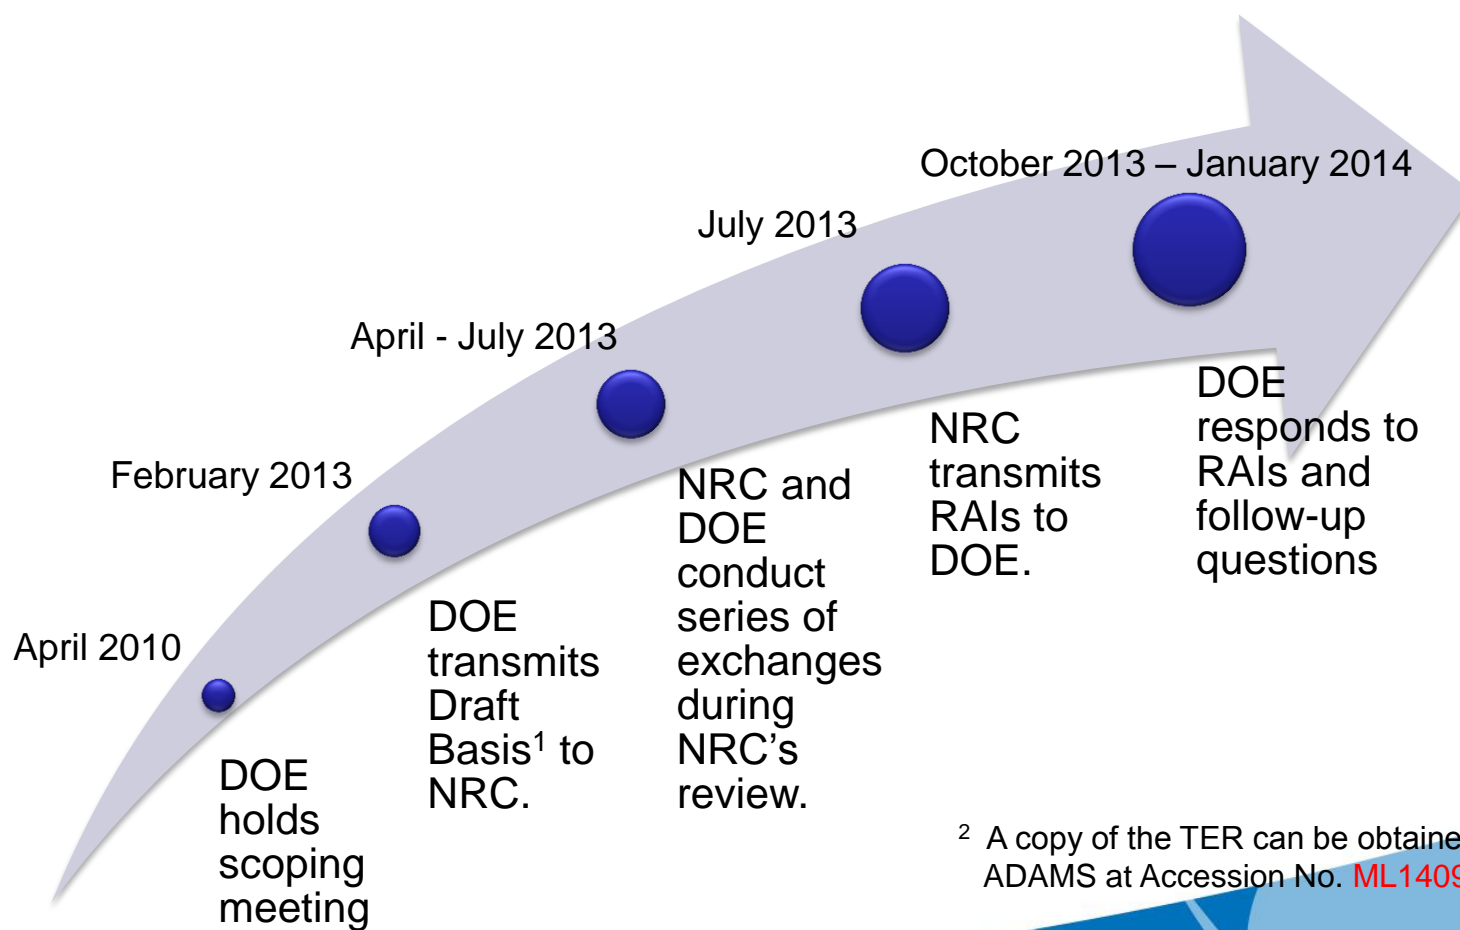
October 2013 – January 2014

July 2013

April - July 2013

February 2013

April 2010

DOE holds scoping meeting

DOE transmits Draft Basis$^1$ to NRC.

NRC and DOE conduct series of exchanges during NRC’s review.

NRC transmits RAIs to DOE.

DOE responds to RAIs and follow-up questions

$^2$ A copy of the TER can be obtaine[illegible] ADAMS at Accession No. ML140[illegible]